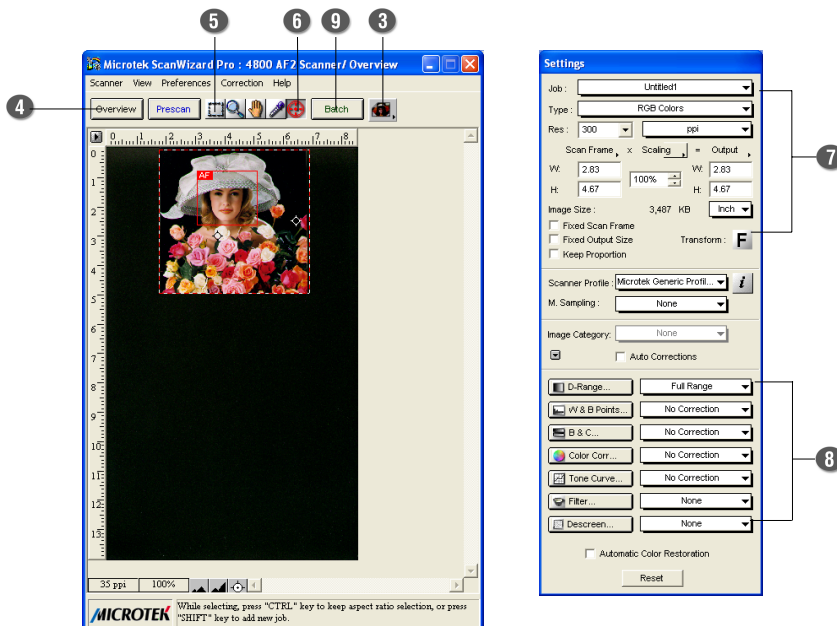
5 6 9 3

Microtek ScanWizard Pro : 4800 AF2 Scanner/ Overview

Scanner View Preferences Correction Help

4 Overview Prescan Batch

0 1 2 3 4 5 6 7 8

AF

0 1 2 3 4 5 6 7 8 9 10 11 12 13

35 ppi 100%

MICROTEK While selecting, press "CTRL" key to keep aspect ratio selection, or press "SHIFT" key to add new job.

Settings

Job : Untitled1

Type : RGB Colors

Res : 300 ppi

Scan Frame x Scaling = Output

W: 2.83 W: 2.83

100%

H: 4.67 H: 4.67

Image Size : 3,487 KB Inch

Fixed Scan Frame

Fixed Output Size Transform : F

Keep Proportion

7

Scanner Profile : Microtek Generic Profil... i

M. Sampling : None

Image Category: None

Auto Corrections

D-Range... Full Range

W & B Points... No Correction

B & C... No Correction

Color Corr... No Correction

Tone Curve... No Correction

Filter... None

Descreen... None

8

Automatic Color Restoration

Reset